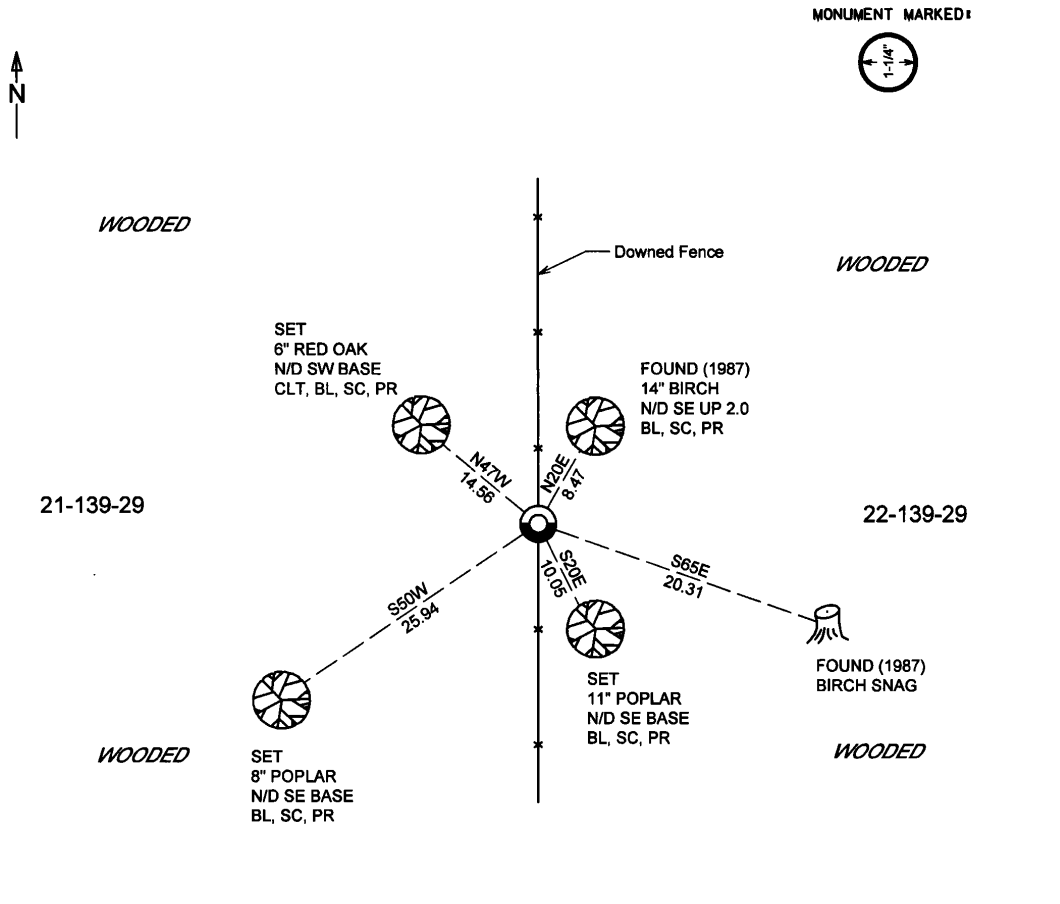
MONUMENT MARKED:

1-1/4"

N

WOODED

Downed Fence

WOODED

SET
6" RED OAK
N/D SW BASE
CLT, BL, SC, PR

FOUND (1987)
14" BIRCH
N/D SE UP 2.0
BL, SC, PR

N47W
14.56

N20E
8.47

21-139-29

22-139-29

S20E
10.05

S65E
20.31

S50W
25.94

FOUND (1987)
BIRCH SNAG

SET
11" POPLAR
N/D SE BASE
BL, SC, PR

WOODED

SET
8" POPLAR
N/D SE BASE
BL, SC, PR

WOODED